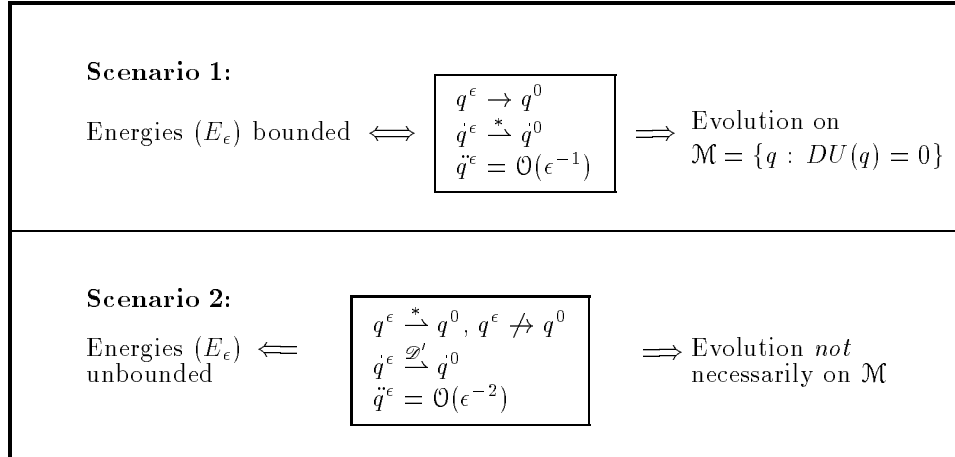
**Scenario 1:**

Energies $(E_\epsilon)$ bounded $\iff$ $q^\epsilon \to q^0$, $\dot{q}^\epsilon \overset{*}{\rightharpoonup} \dot{q}^0$, $\ddot{q}^\epsilon = \mathcal{O}(\epsilon^{-1})$ $\implies$ Evolution on $\mathcal{M} = \{q : DU(q) = 0\}$

**Scenario 2:**

Energies $(E_\epsilon)$ unbounded $\Longleftarrow$ $q^\epsilon \overset{*}{\rightharpoonup} q^0$, $q^\epsilon \not\to q^0$, $\dot{q}^\epsilon \overset{\mathscr{D}'}{\rightharpoonup} \dot{q}^0$, $\ddot{q}^\epsilon = \mathcal{O}(\epsilon^{-2})$ $\implies$ Evolution *not* necessarily on $\mathcal{M}$